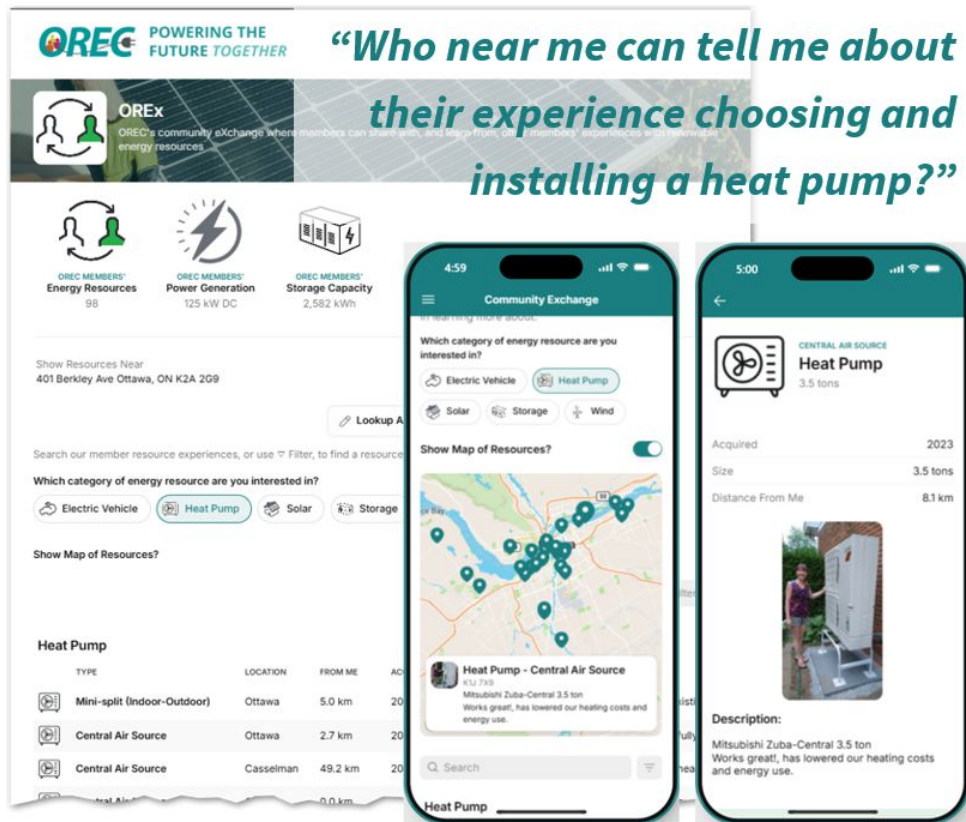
OREC POWERING THE FUTURE TOGETHER

"Who near me can tell me about their experience choosing and installing a heat pump?"

OREx

OREC's community eXchange where members can share with, and learn from, other members' experiences with renewable energy resources

| OREC MEMBERS' Energy Resources | OREC MEMBERS' Power Generation | OREC MEMBERS' Storage Capacity |
|---|---|---|
| 98 | 125 kW DC | 2,582 kWh |

Show Resources Near
401 Berkley Ave Ottawa, ON K2A 2G9

Lookup A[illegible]

Search our member resource experiences, or use Filter, to find a resource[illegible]

Which category of energy resource are you interested in?

Electric Vehicle  Heat Pump  Solar  Storage

Show Map of Resources?

Heat Pump

| TYPE | LOCATION | FROM ME | AC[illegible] |
|---|---|---|---|
| Mini-split (Indoor-Outdoor) | Ottawa | 5.0 km | 20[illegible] |
| Central Air Source | Ottawa | 2.7 km | 20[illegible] |
| Central Air Source | Casselman | 49.2 km | 20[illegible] |
| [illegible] | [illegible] | 0.0 km | |

4:59

Community Exchange

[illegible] learning more about.

Which category of energy resource are you interested in?

Electric Vehicle  Heat Pump

Solar  Storage  Wind

Show Map of Resources?

Heat Pump - Central Air Source
K1J 7X9
Mitsubishi Zuba-Central 3.5 ton
Works great!, has lowered our heating costs and energy use.

Search

Heat Pump

5:00

CENTRAL AIR SOURCE
Heat Pump
3.5 tons

| Acquired | 2023 |
|---|---|
| Size | 3.5 tons |
| Distance From Me | 8.1 km |

Description:
Mitsubishi Zuba-Central 3.5 ton
Works great!, has lowered our heating costs and energy use.